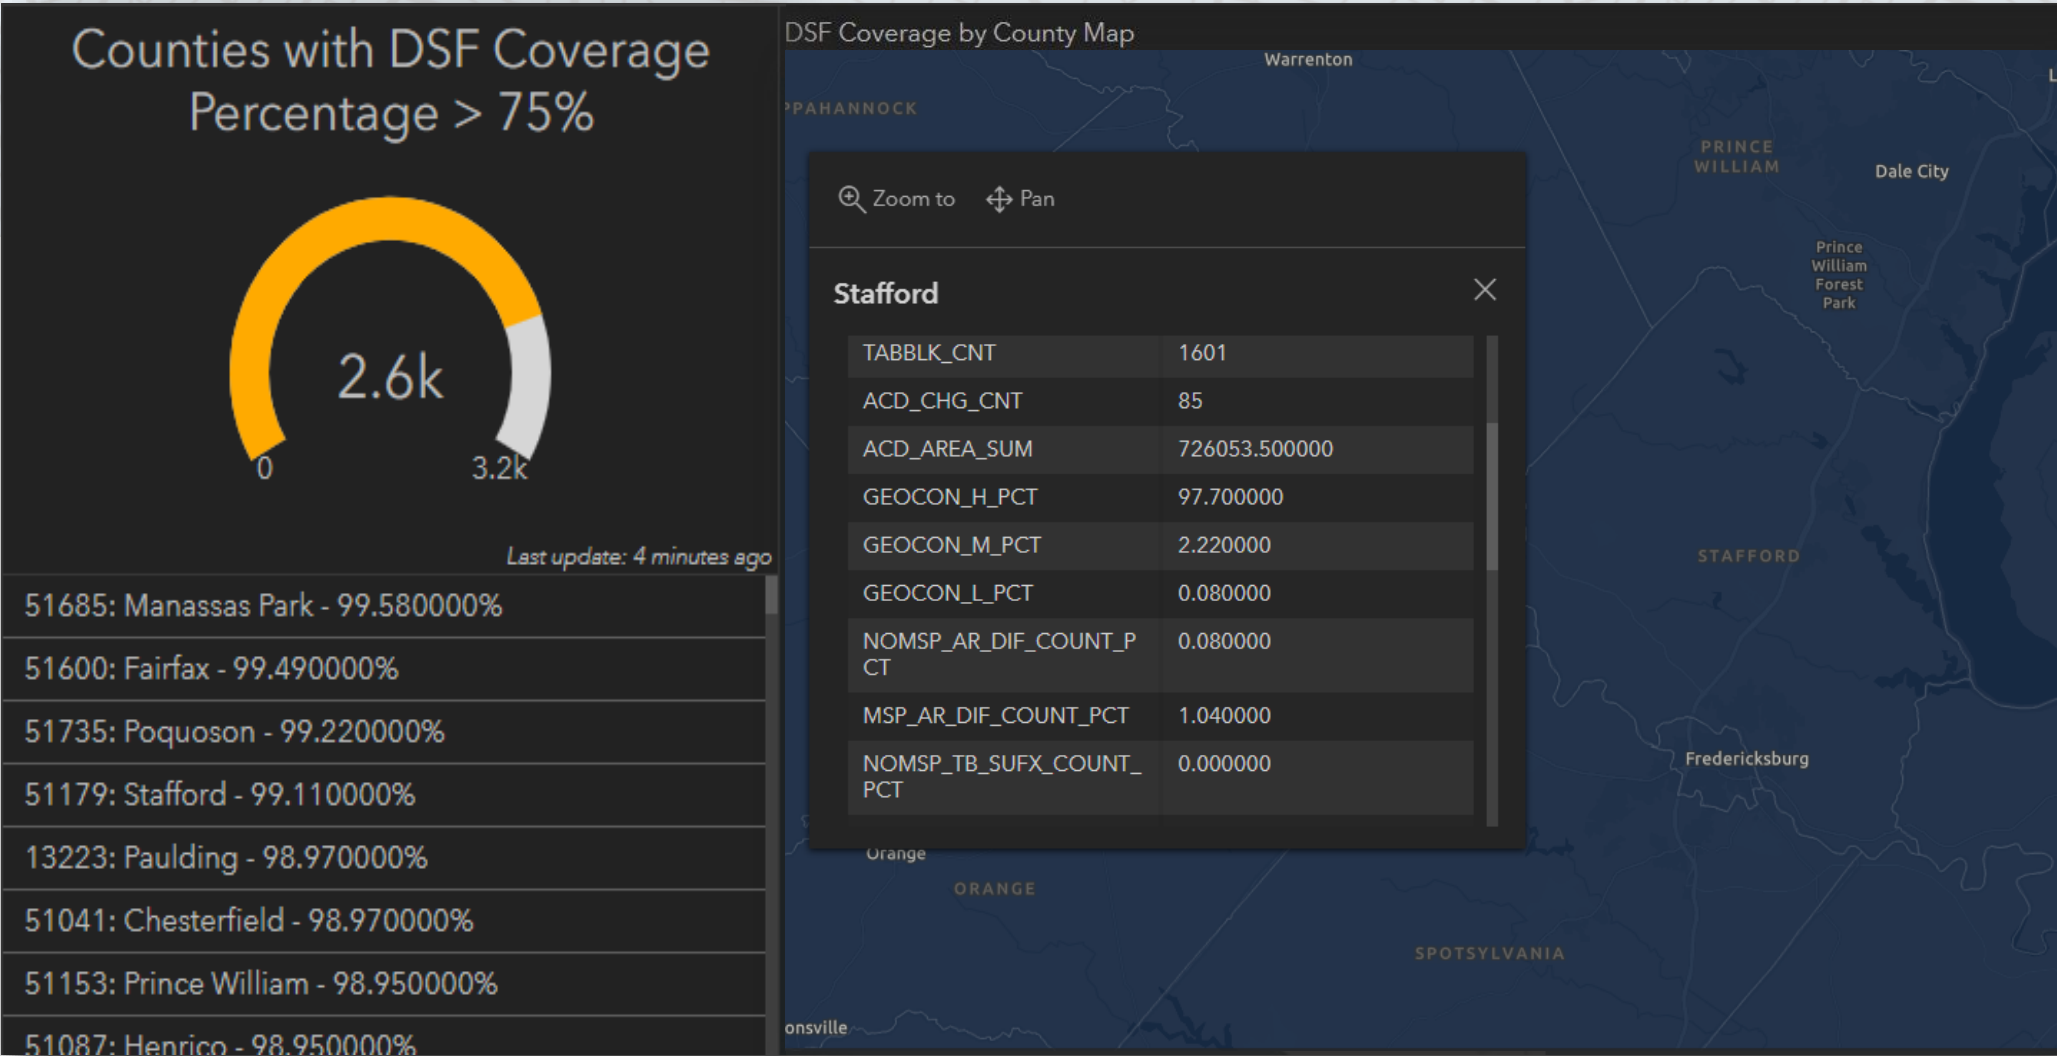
Counties with DSF Coverage Percentage > 75%

2.6k

0

3.2k

Last update: 4 minutes ago

51685: Manassas Park - 99.580000%

51600: Fairfax - 99.490000%

51735: Poquoson - 99.220000%

51179: Stafford - 99.110000%

13223: Paulding - 98.970000%

51041: Chesterfield - 98.970000%

51153: Prince William - 98.950000%

51087: Henrico - 98.950000%

DSF Coverage by County Map

Warrenton

PAHANNOCK

PRINCE WILLIAM

Dale City

Prince William Forest Park

Zoom to

Pan

Stafford

| TABBLK_CNT | 1601 |
|---|---|
| ACD_CHG_CNT | 85 |
| ACD_AREA_SUM | 726053.500000 |
| GEOCON_H_PCT | 97.700000 |
| GEOCON_M_PCT | 2.220000 |
| GEOCON_L_PCT | 0.080000 |
| NOMSP_AR_DIF_COUNT_PCT | 0.080000 |
| MSP_AR_DIF_COUNT_PCT | 1.040000 |
| NOMSP_TB_SUFX_COUNT_PCT | 0.000000 |

STAFFORD

Fredericksburg

Orange

ORANGE

SPOTSYLVANIA

onsville